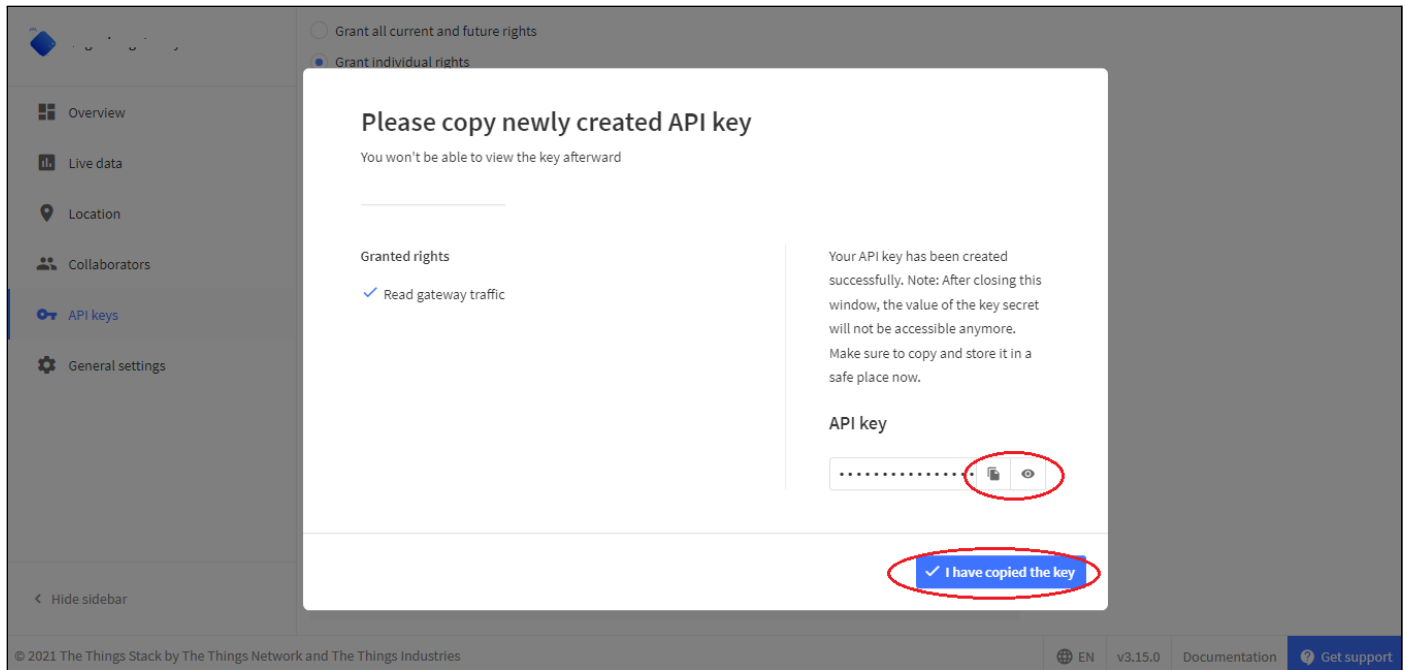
Grant all current and future rights

Grant individual rights

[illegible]

Overview

Live data

Location

Collaborators

API keys

General settings

Please copy newly created API key

You won't be able to view the key afterward

Granted rights

✓ Read gateway traffic

Your API key has been created successfully. Note: After closing this window, the value of the key secret will not be accessible anymore. Make sure to copy and store it in a safe place now.

API key

•••••••••••••••

✓ I have copied the key

< Hide sidebar

© 2021 The Things Stack by The Things Network and The Things Industries

EN

v3.15.0

Documentation

Get support